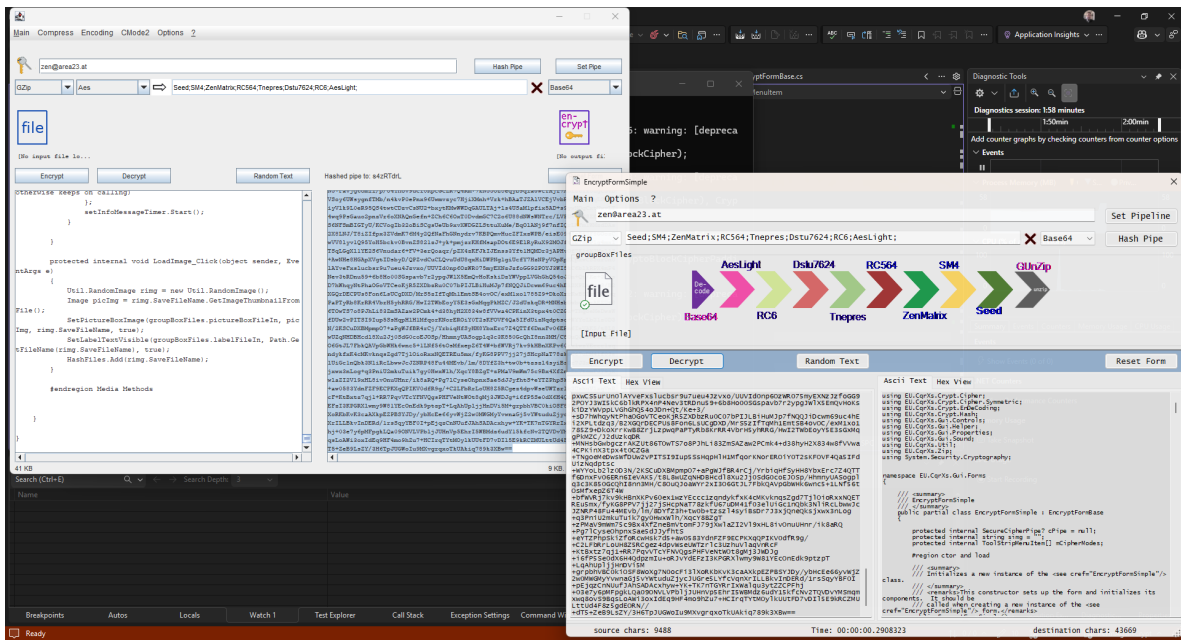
Main Compress Encoding CMode2 Options ?

zen@area23.at

Hash Pipe

Set Pipe

GZip

Aes

Seed;SM4;ZenMatrix;RC564;Tnepres;Dstu7624;RC6;AesLight;

Base64

file

[No input file lo...

[No output fi]

Encrypt

Decrypt

Random Text

Hashed pipe to: s4zRTdrL

Encode

otherwise keeps on calling)
};
setInfoMessageTimer.Start();
}

}

protected internal void LoadImage_Click(object sender, EventArgs e)
{
Util.RandomImage rimg = new Util.RandomImage();
Image picImg = rimg.SaveFileName.GetImageThumbnailFromFile();

SetPictureBoxImage(groupBoxFiles.pictureBoxFileIn, picImg, rimg.SaveFileName, true);
SetLabelTextVisible(groupBoxFiles.labelFileIn, Path.GetFileName(rimg.SaveFileName), true);
HashFiles.Add(rimg.SaveFileName);
}

#endregion Media Methods

41 KB

9 KB

Search (Ctrl+E)

Search Depth: 3

Name

Value

Breakpoints Autos Locals Watch 1 Test Explorer Call Stack Exception Settings Command W

Ready

Application Insights

cryptFormBase.cs

menuItem

6: warning: [depreca

ockCipher);

Diagnostic Tools

Diagnostics session: 1:58 minutes

1:50min

2:00min

Add counter graphs by checking counters from counter options

Events

EncryptFormSimple

Main Options ?

zen@area23.at

Set Pipeline

GZip

Seed;SM4;ZenMatrix;RC564;Tnepres;Dstu7624;RC6;AesLight;

Base64

Hash Pipe

groupBoxFiles

file

[Input File]

De-code Base64 AesLight RC6 Dstu7624 Tnepres RC564 ZenMatrix SM4 Seed GUnZip

Encrypt

Decrypt

Random Text

Reset Form

Ascii Text Hex View

Ascii Text Hex View

using EU.CqrXs.Crypt.Cipher;
using EU.CqrXs.Crypt.Cipher.Symmetric;
using EU.CqrXs.Crypt.EnDeCoding;
using EU.CqrXs.Crypt.Hash;
using EU.CqrXs.Gui.Controls;
using EU.CqrXs.Gui.Helper;
using EU.CqrXs.Gui.Properties;
using EU.CqrXs.Gui.Sound;
using EU.CqrXs.Util;
using EU.CqrXs.Gui;
using System.Security.Cryptography;

namespace EU.CqrXs.Gui.Forms
{

/// <summary>
/// EncryptFormSimple
/// </summary>
public partial class EncryptFormSimple : EncryptFormBase
{

protected internal SecureCipherPipe? cPipe = null;
protected internal string sing = "";
protected internal ToolStripMenuItem[] mCipherNodes;

#region ctor and load

/// <summary>
/// Initializes a new instance of the <see cref="EncryptFormSimple"/> class.
/// </summary>
/// <remarks>This constructor sets up the form and initializes its components. It is typically
/// called when creating a new instance of the <see cref="EncryptFormSimple"/> form.</remarks>

source chars: 9488

Time: 00:00:00.2908323

destination chars: 43669